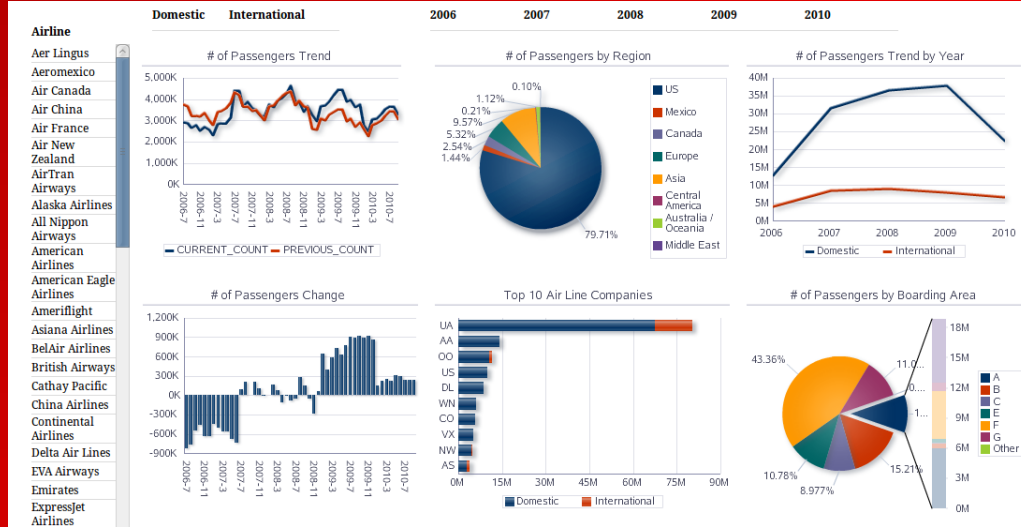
Domestic International 2006 2007 2008 2009 2010

Airline

Aer Lingus
Aeromexico
Air Canada
Air China
Air France
Air New Zealand
AirTran Airways
Alaska Airlines
All Nippon Airways
American Airlines
American Eagle Airlines
Ameriflight
Asiana Airlines
BelAir Airlines
British Airways
Cathay Pacific
China Airlines
Continental Airlines
Delta Air Lines
EVA Airways
Emirates
ExpressJet Airlines

# of Passengers Trend

5,000K
4,000K
3,000K
2,000K
1,000K
0K

2006-7 2006-11 2007-3 2007-7 2007-11 2008-3 2008-7 2008-11 2009-3 2009-7 2009-11 2010-3 2010-7

CURRENT_COUNT PREVIOUS_COUNT

# of Passengers by Region

0.10%
1.12%
0.21%
9.57%
5.32%
2.54%
1.44%
79.71%

US
Mexico
Canada
Europe
Asia
Central America
Australia / Oceania
Middle East

# of Passengers Trend by Year

40M
35M
30M
25M
20M
15M
10M
5M
0M

2006 2007 2008 2009 2010

Domestic International

# of Passengers Change

1,200K
900K
600K
300K
0K
-300K
-600K
-900K

2006-7 2006-11 2007-3 2007-7 2007-11 2008-3 2008-7 2008-11 2009-3 2009-7 2009-11 2010-3 2010-7

Top 10 Air Line Companies

UA
AA
OO
US
DL
WN
CO
VX
NW
AS

0M 15M 30M 45M 60M 75M 90M

Domestic International

# of Passengers by Boarding Area

43.36%
11.0...
0....
1...
10.78%
8.977%
15.21%

18M
15M
12M
9M
6M
3M
0M

A
B
C
E
F
G
Other